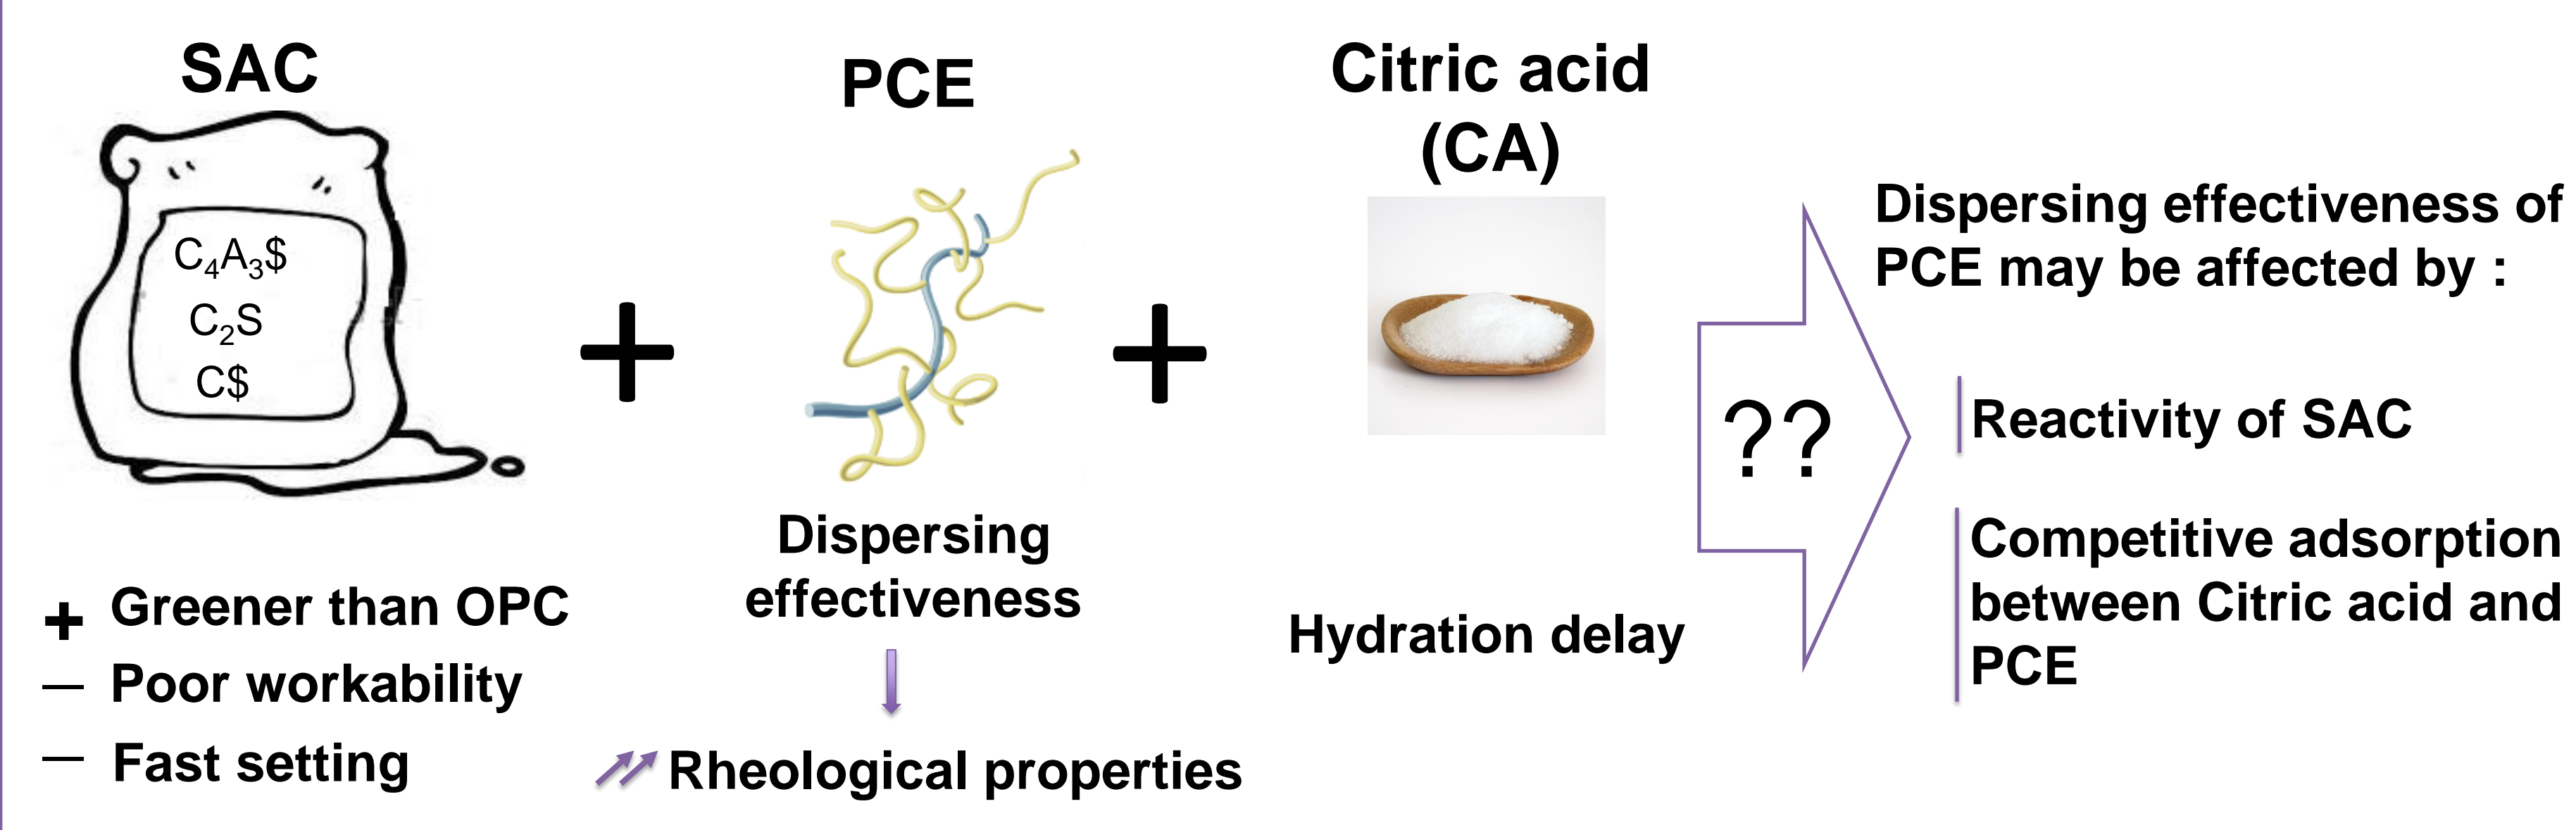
SAC

$C_4A_3\$$
$C_2S$
$C\$$

+

PCE

+

Citric acid (CA)

Dispersing effectiveness of PCE may be affected by :

??

Reactivity of SAC

Competitive adsorption between Citric acid and PCE

+ Greener than OPC
— Poor workability
— Fast setting

Dispersing effectiveness

Rheological properties

Hydration delay